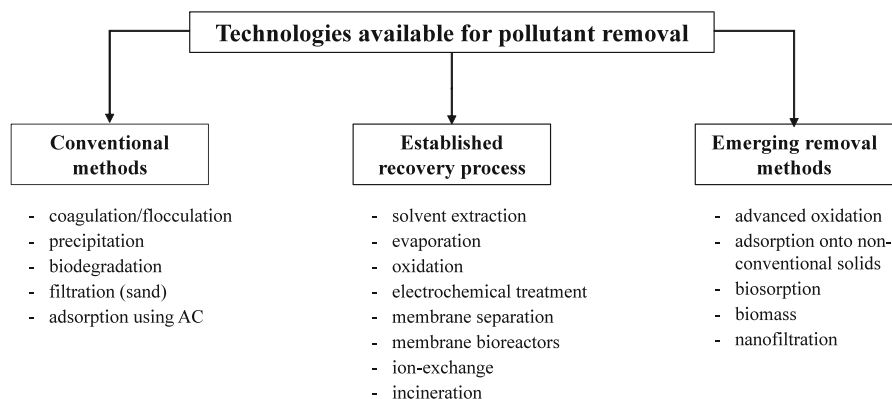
Technologies available for pollutant removal

Conventional methods

- coagulation/flocculation
- precipitation
- biodegradation
- filtration (sand)
- adsorption using AC

Established recovery process

- solvent extraction
- evaporation
- oxidation
- electrochemical treatment
- membrane separation
- membrane bioreactors
- ion-exchange
- incineration

Emerging removal methods

- advanced oxidation
- adsorption onto nonconventional solids
- biosorption
- biomass
- nanofiltration